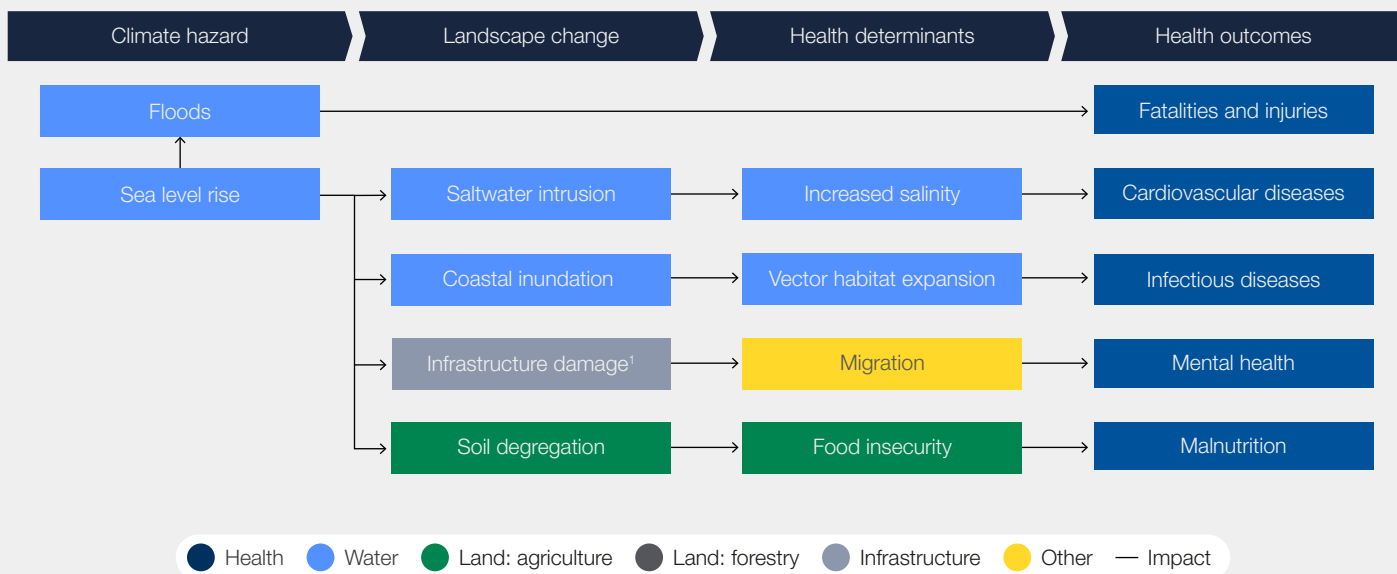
Climate hazard

Landscape change

Health determinants

Health outcomes

Floods

Fatalities and injuries

Sea level rise

Saltwater intrusion

Increased salinity

Cardiovascular diseases

Coastal inundation

Vector habitat expansion

Infectious diseases

Infrastructure damage$^1$

Migration

Mental health

Soil degregation

Food insecurity

Malnutrition

Health Water Land: agriculture Land: forestry Infrastructure Other — Impact